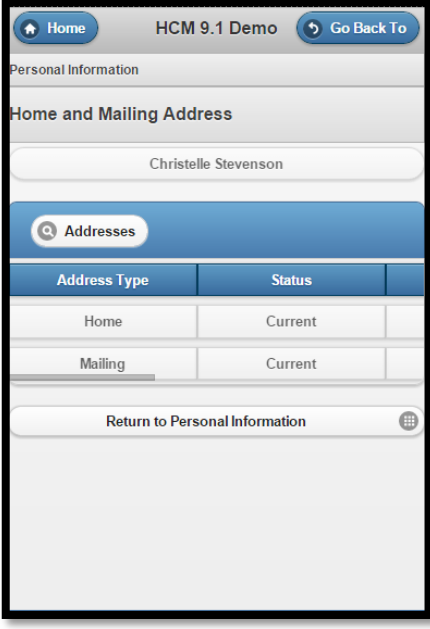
Home HCM 9.1 Demo Go Back To

Personal Information

Home and Mailing Address

Christelle Stevenson

Addresses

| Address Type | Status |
|---|---|
| Home | Current |
| Mailing | Current |

Return to Personal Information